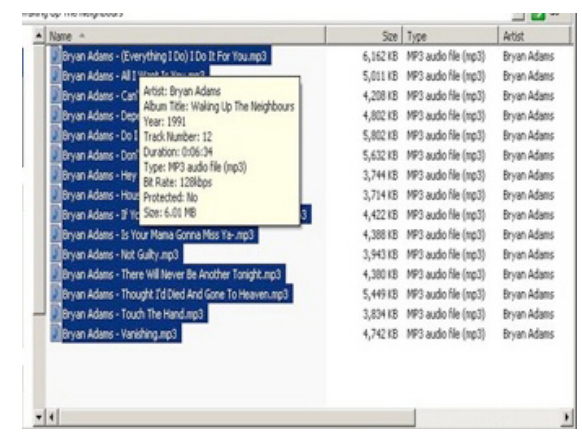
Waking Up The Neighbours

| Name | Size | Type | Artist |
|---|---|---|---|
| Bryan Adams - (Everything I Do) I Do It For You.mp3 | 6,162 KB | MP3 audio file (mp3) | Bryan Adams |
| Bryan Adams - All I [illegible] | 5,011 KB | MP3 audio file (mp3) | Bryan Adams |
| Bryan Adams - Can' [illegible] | 4,208 KB | MP3 audio file (mp3) | Bryan Adams |
| Bryan Adams - Depe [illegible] | 4,802 KB | MP3 audio file (mp3) | Bryan Adams |
| Bryan Adams - Do I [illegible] | 5,802 KB | MP3 audio file (mp3) | Bryan Adams |
| Bryan Adams - Don' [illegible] | 5,632 KB | MP3 audio file (mp3) | Bryan Adams |
| Bryan Adams - Hey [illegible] | 3,744 KB | MP3 audio file (mp3) | Bryan Adams |
| Bryan Adams - Hous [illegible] | 3,714 KB | MP3 audio file (mp3) | Bryan Adams |
| Bryan Adams - If Yo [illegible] 3 | 4,422 KB | MP3 audio file (mp3) | Bryan Adams |
| Bryan Adams - Is Your Mama Gonna Miss Ya-.mp3 | 4,388 KB | MP3 audio file (mp3) | Bryan Adams |
| Bryan Adams - Not Guilty.mp3 | 3,943 KB | MP3 audio file (mp3) | Bryan Adams |
| Bryan Adams - There Will Never Be Another Tonight.mp3 | 4,380 KB | MP3 audio file (mp3) | Bryan Adams |
| Bryan Adams - Thought I'd Died And Gone To Heaven.mp3 | 5,449 KB | MP3 audio file (mp3) | Bryan Adams |
| Bryan Adams - Touch The Hand.mp3 | 3,834 KB | MP3 audio file (mp3) | Bryan Adams |
| Bryan Adams - Vanishing.mp3 | 4,742 KB | MP3 audio file (mp3) | Bryan Adams |

Artist: Bryan Adams
Album Title: Waking Up The Neighbours
Year: 1991
Track Number: 12
Duration: 0:06:34
Type: MP3 audio file (mp3)
Bit Rate: 128kbps
Protected: No
Size: 6.01 MB